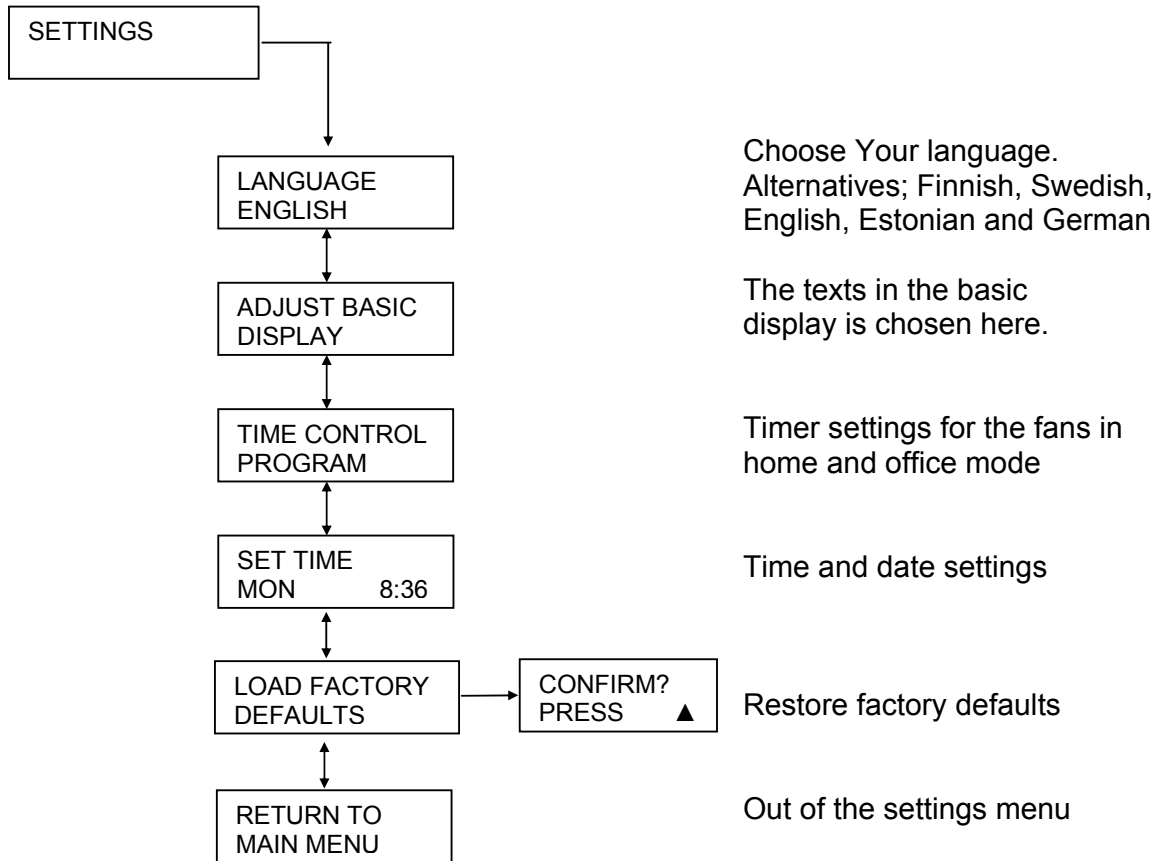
SETTINGS

LANGUAGE
ENGLISH

Choose Your language. Alternatives; Finnish, Swedish, English, Estonian and German

ADJUST BASIC
DISPLAY

The texts in the basic display is chosen here.

TIME CONTROL
PROGRAM

Timer settings for the fans in home and office mode

SET TIME
MON 8:36

Time and date settings

LOAD FACTORY
DEFAULTS

CONFIRM?
PRESS ▲

Restore factory defaults

RETURN TO
MAIN MENU

Out of the settings menu